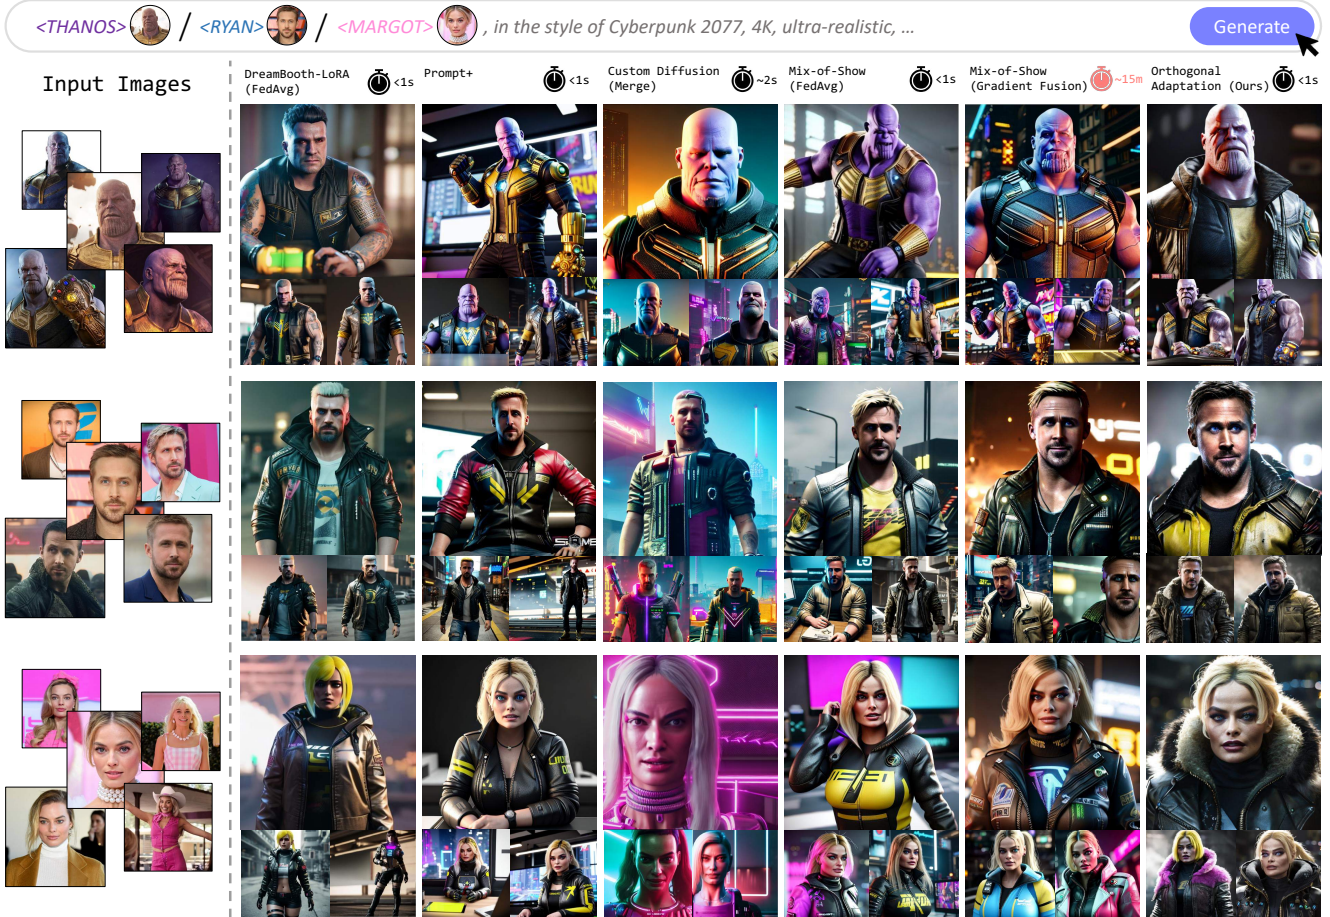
<THANOS> / <RYAN> / <MARGOT> , in the style of Cyberpunk 2077, 4K, ultra-realistic, ...

Generate

Input Images

DreamBooth-LoRA (FedAvg) <1s

Prompt+ <1s

Custom Diffusion (Merge) ~2s

Mix-of-Show (FedAvg) <1s

Mix-of-Show (Gradient Fusion) ~15m

Orthogonal Adaptation (Ours) <1s